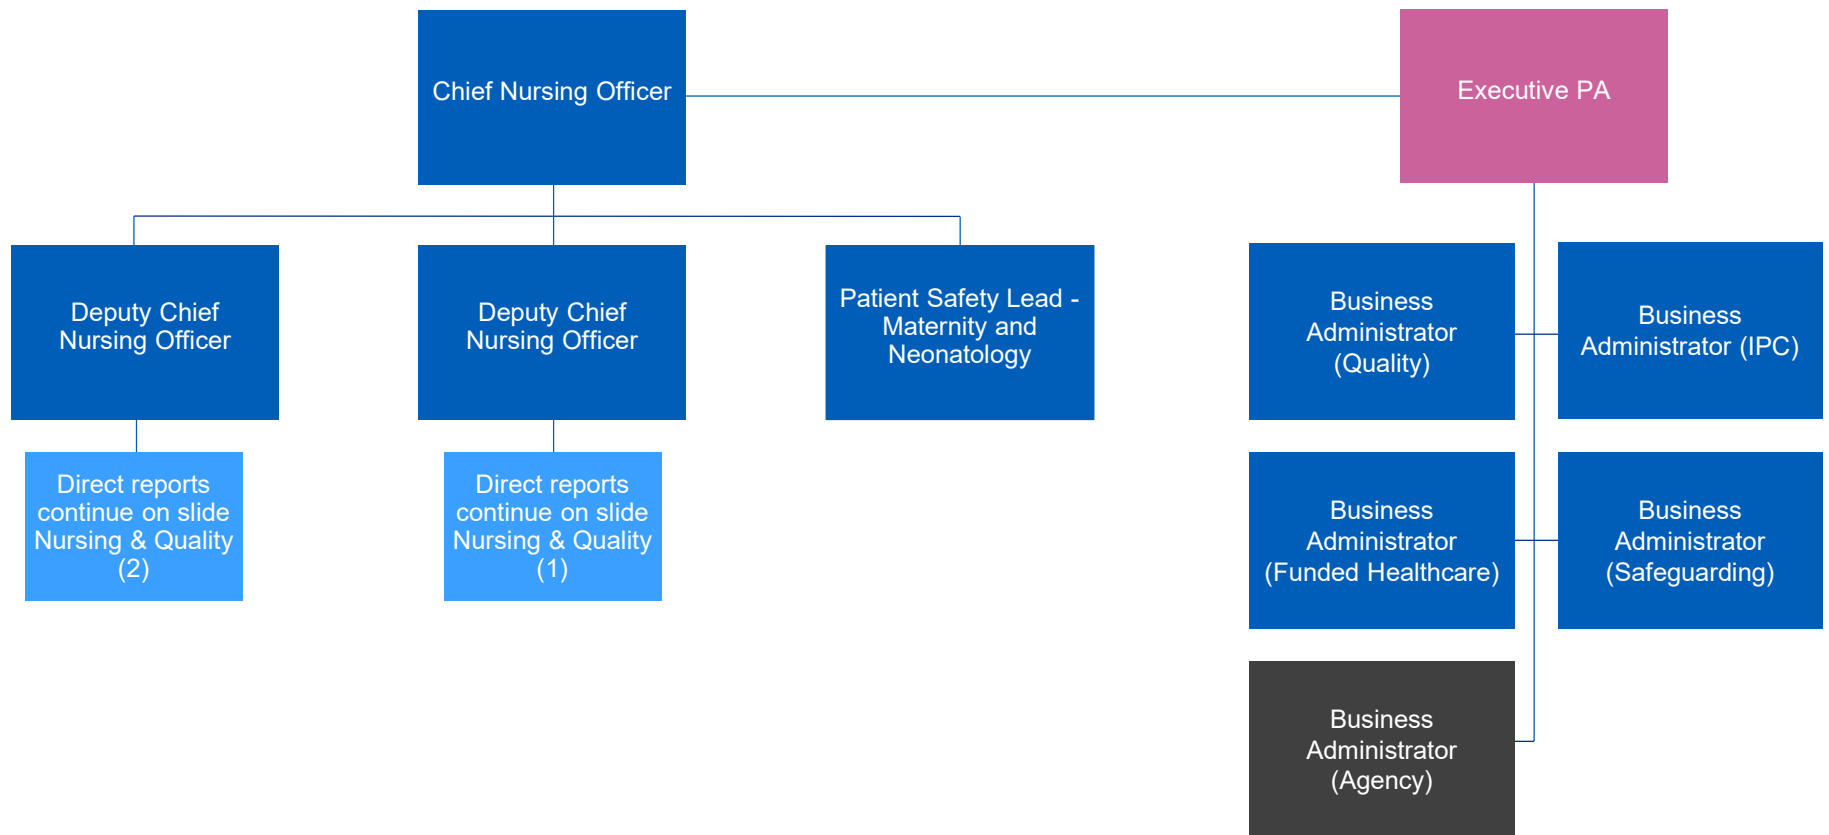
Chief Nursing Officer

Executive PA

Deputy Chief Nursing Officer

Deputy Chief Nursing Officer

Patient Safety Lead - Maternity and Neonatology

Business Administrator (Quality)

Business Administrator (IPC)

Direct reports continue on slide Nursing & Quality (2)

Direct reports continue on slide Nursing & Quality (1)

Business Administrator (Funded Healthcare)

Business Administrator (Safeguarding)

Business Administrator (Agency)